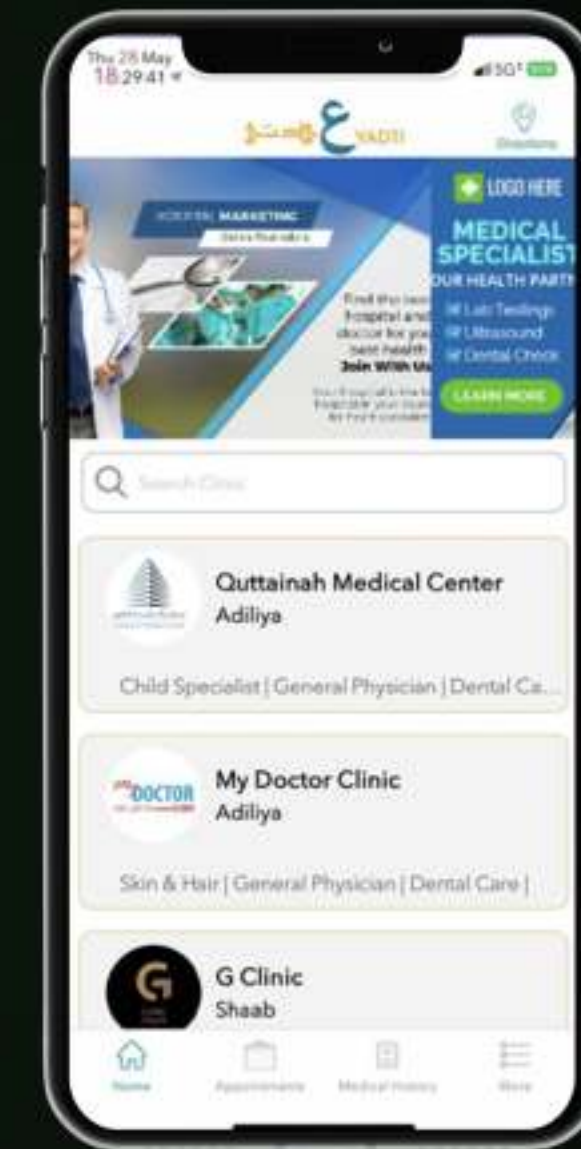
Thu 28 May
18:29:41

5G

VADTI

Directions

LOGO HERE

MEDICAL SPECIALIST

OUR HEALTH PARTN

MARKETING

Lab Testings
Ultrasound
Dental Check

Join With Us

LEARN MORE

Search Clinic

Quttainah Medical Center
Adiliya

Child Specialist | General Physician | Dental Ca...

DOCTOR

My Doctor Clinic
Adiliya

Skin & Hair | General Physician | Dental Care |

G

G Clinic
Shaab

Home

Appointments

Medical History

More